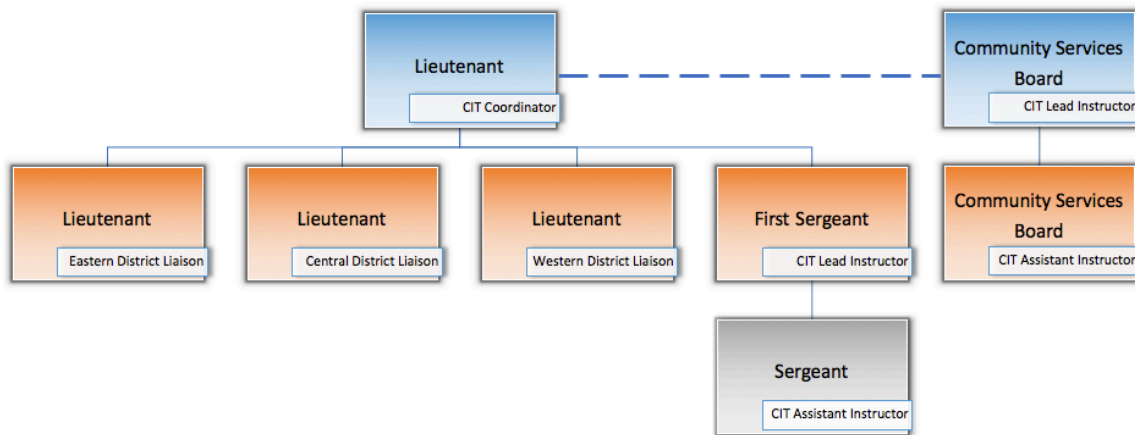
Lieutenant
CIT Coordinator

Community Services Board
CIT Lead Instructor

Lieutenant
Eastern District Liaison

Lieutenant
Central District Liaison

Lieutenant
Western District Liaison

First Sergeant
CIT Lead Instructor

Community Services Board
CIT Assistant Instructor

Sergeant
CIT Assistant Instructor